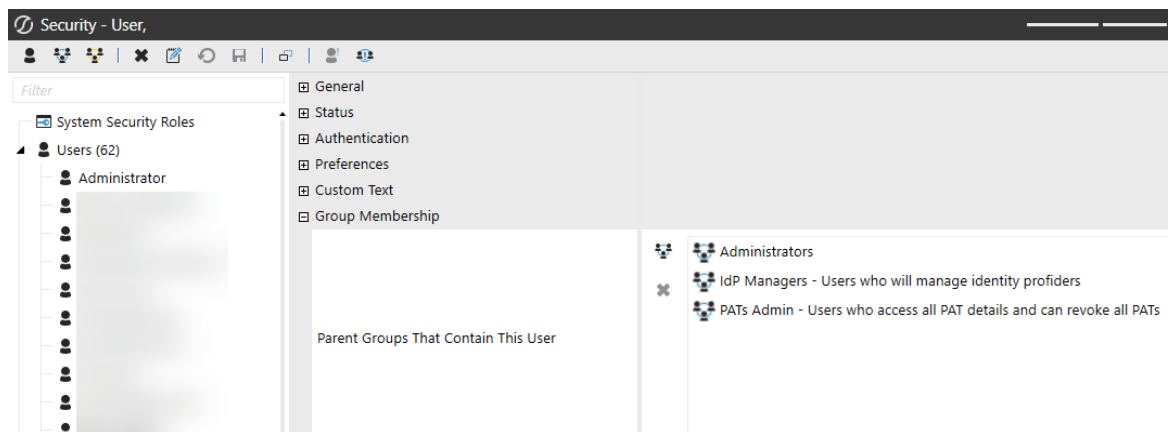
Security - User,

Filter

System Security Roles
Users (62)
Administrator

General
Status
Authentication
Preferences
Custom Text
Group Membership

Parent Groups That Contain This User

Administrators
IdP Managers - Users who will manage identity profiders
PATs Admin - Users who access all PAT details and can revoke all PATs